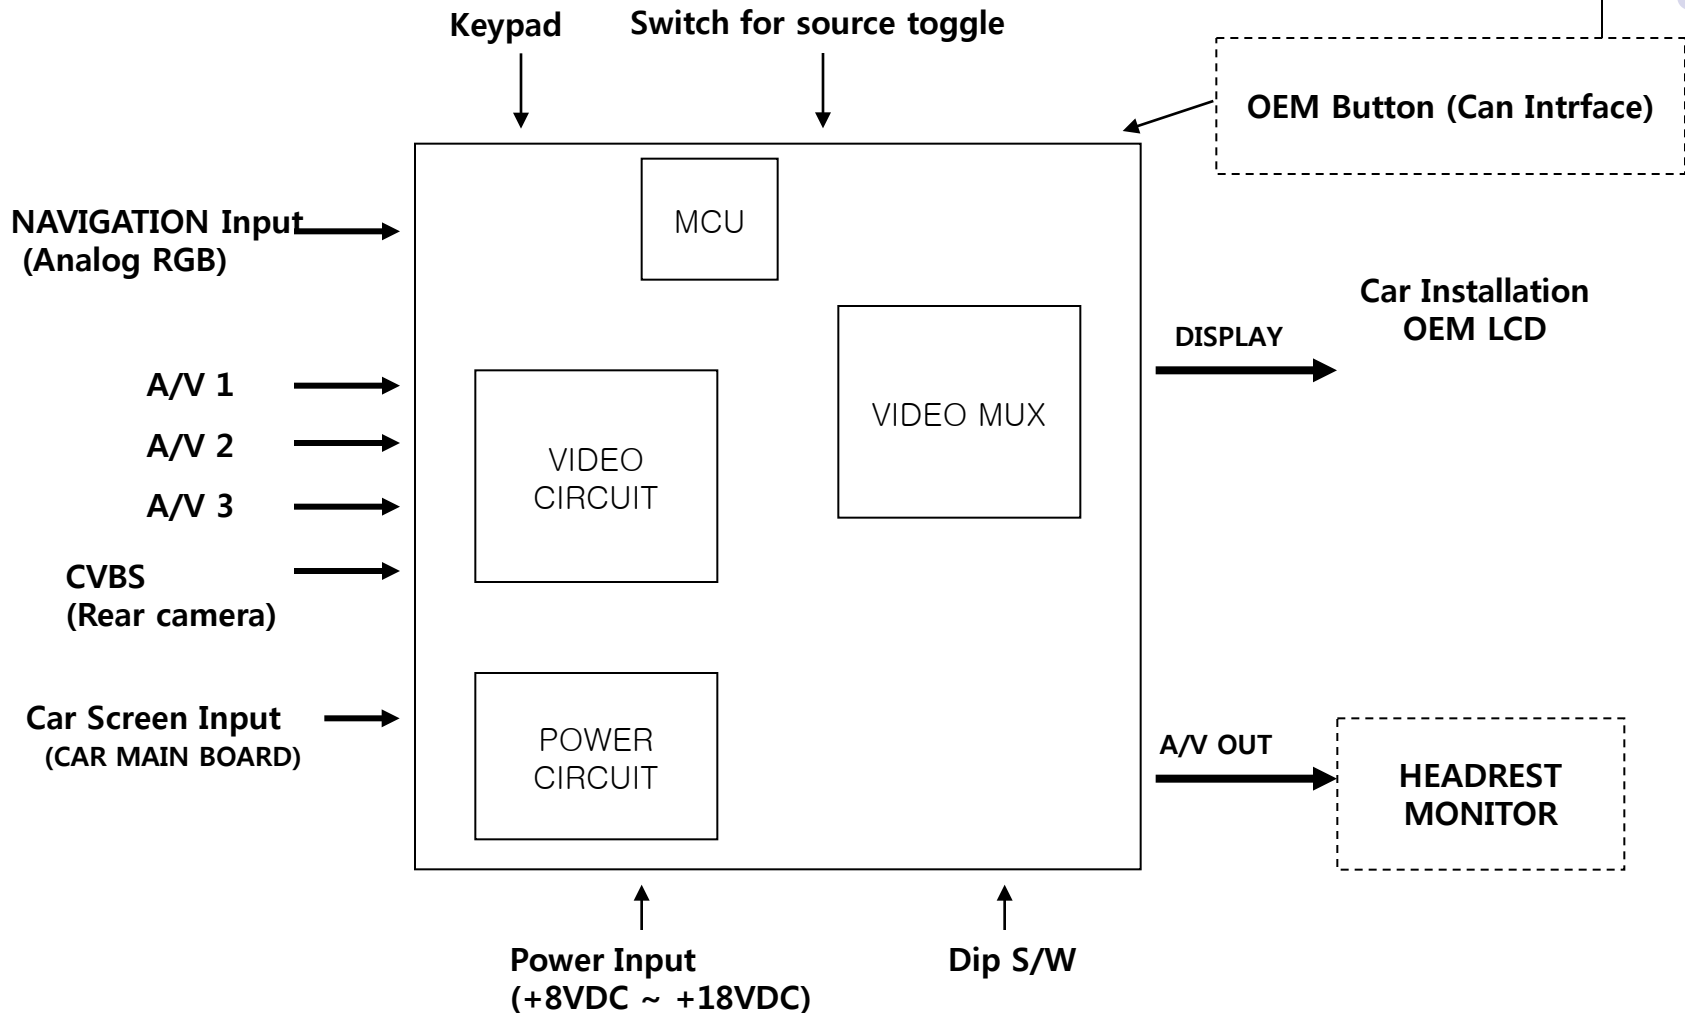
Keypad

Switch for source toggle

OEM Button (Can Intrface)

NAVIGATION Input
(Analog RGB)

MCU

Car Installation
OEM LCD

DISPLAY

A/V 1

A/V 2

A/V 3

VIDEO MUX

VIDEO
CIRCUIT

CVBS
(Rear camera)

Car Screen Input
(CAR MAIN BOARD)

POWER
CIRCUIT

A/V OUT

HEADREST
MONITOR

Power Input
(+8VDC ~ +18VDC)

Dip S/W